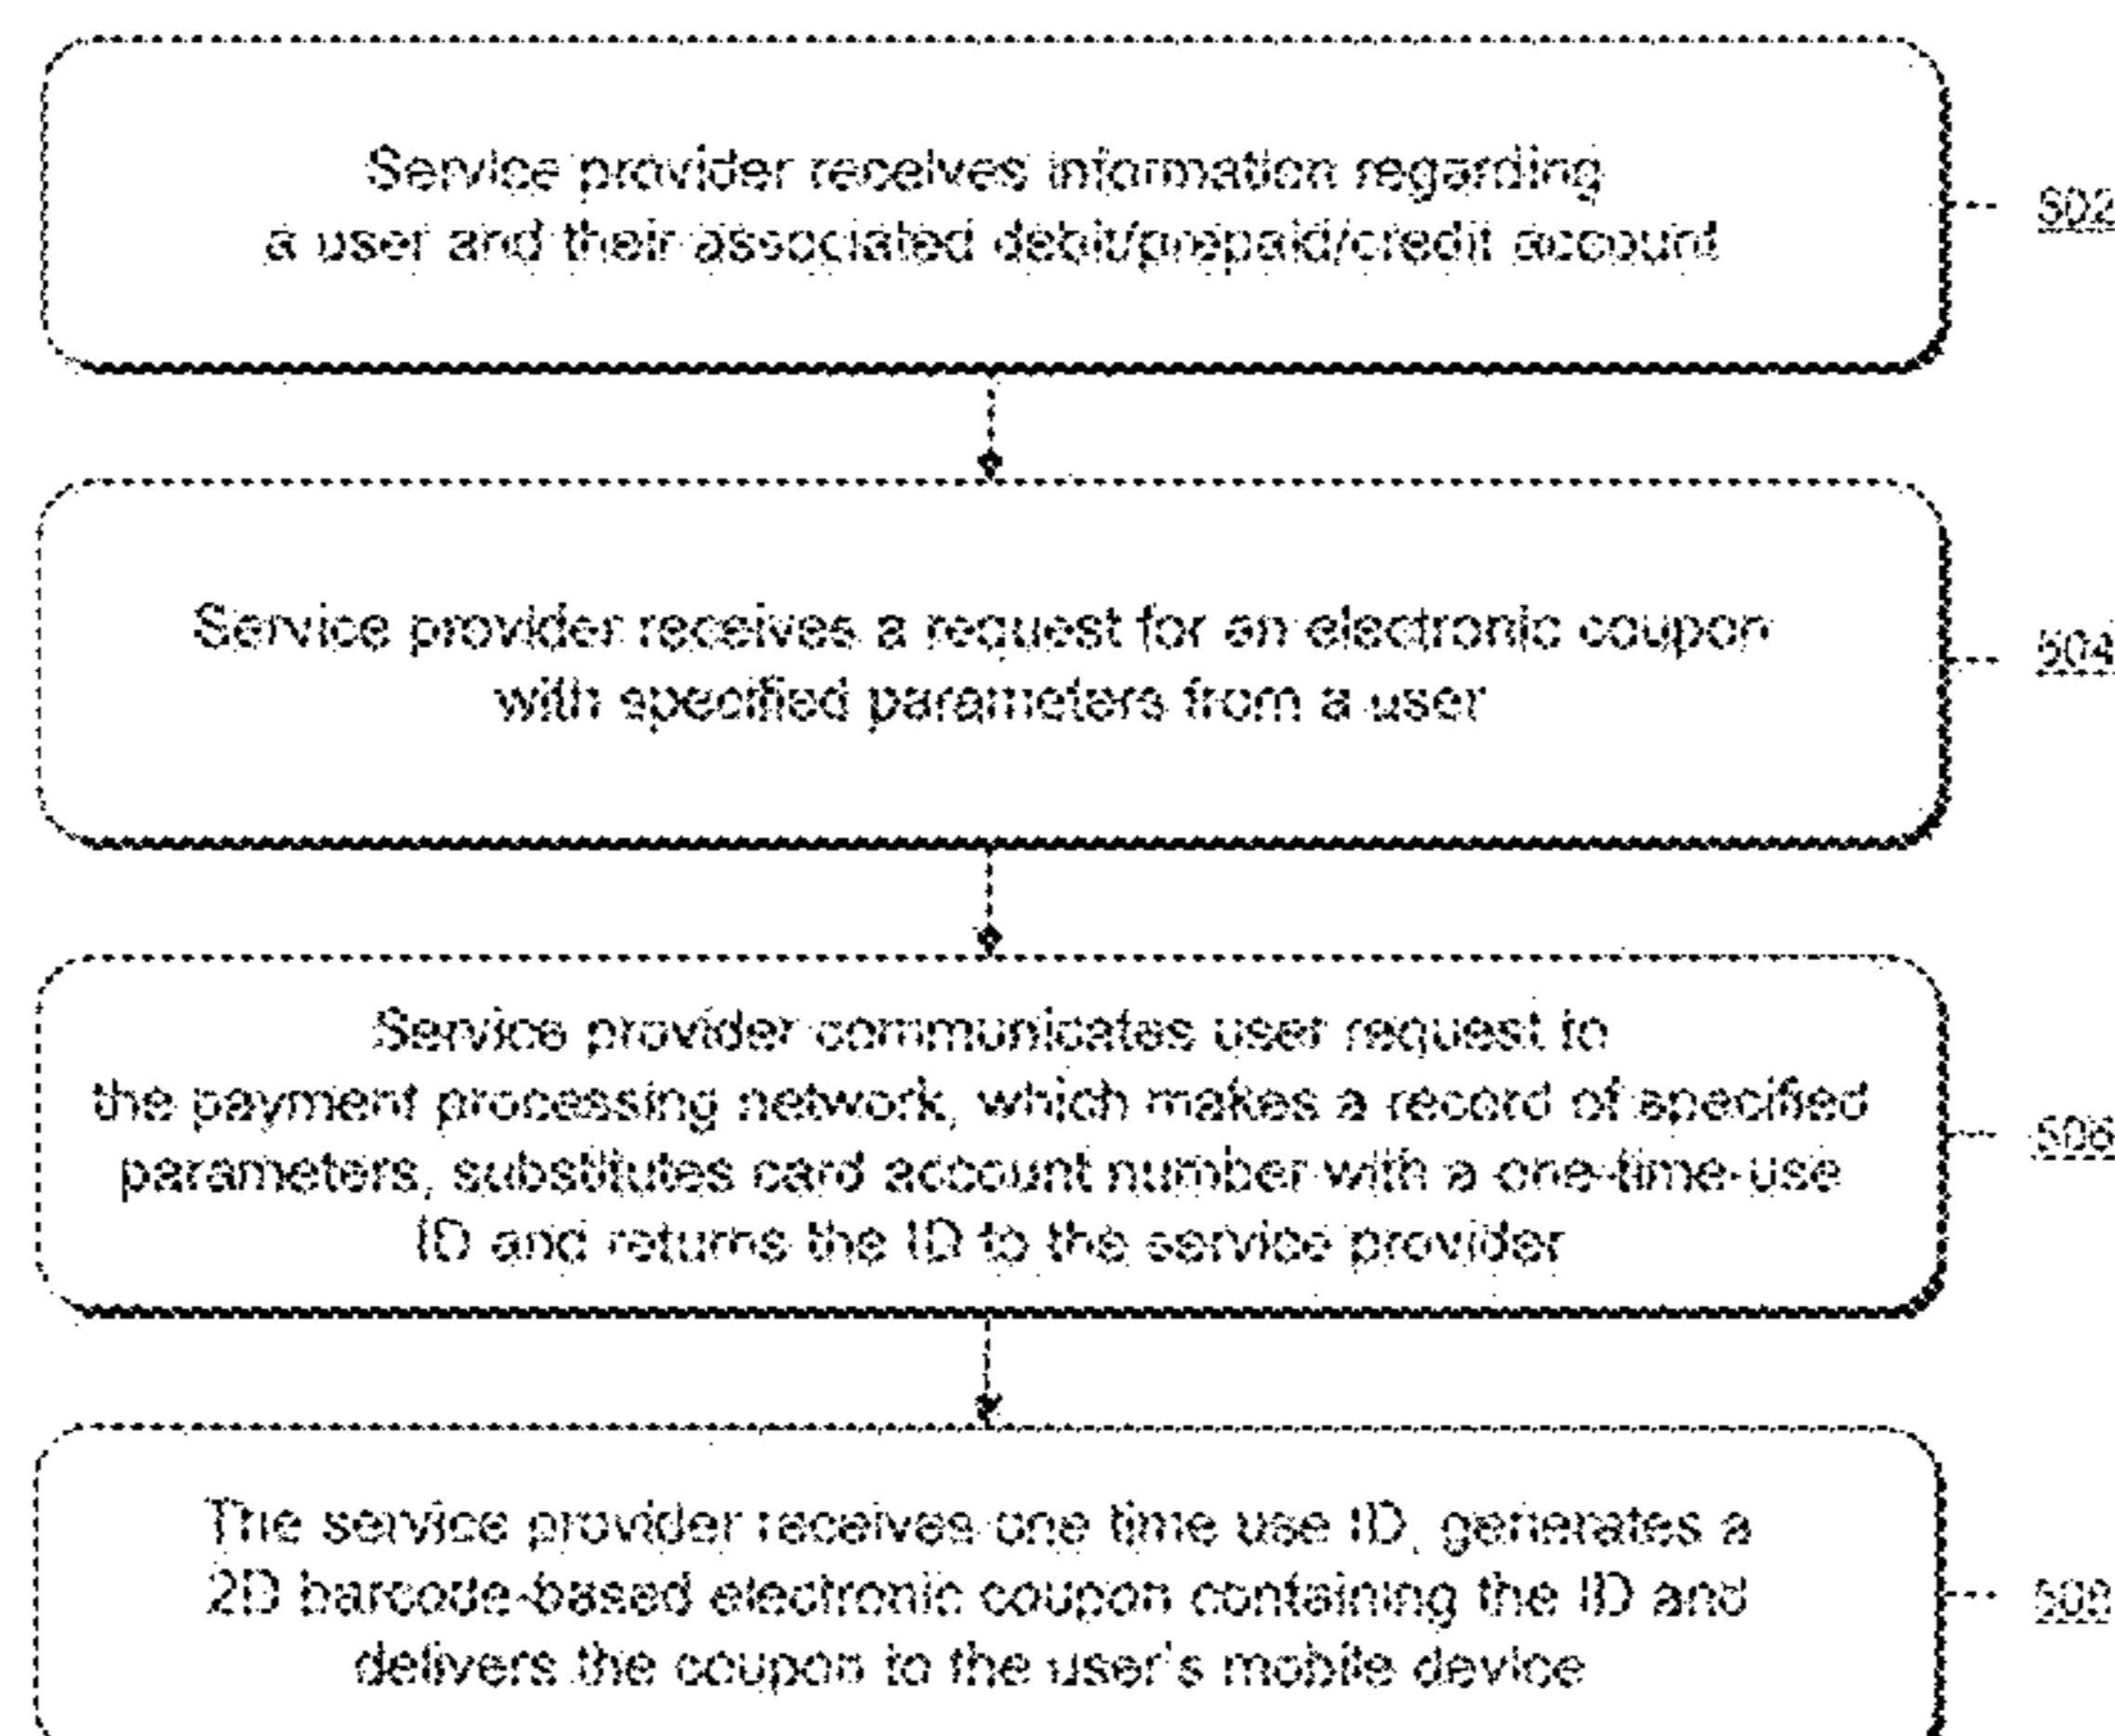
Service provider receives information regarding a user and their associated debit/prepaid/credit account

502

Service provider receives a request for an electronic coupon with specified parameters from a user

504

Service provider communicates user request to the payment processing network, which makes a record of specified parameters, substitutes card account number with a one-time-use ID and returns the ID to the service provider

506

The service provider receives one time use ID, generates a 2D barcode-based electronic coupon containing the ID and delivers the coupon to the user's mobile device

508